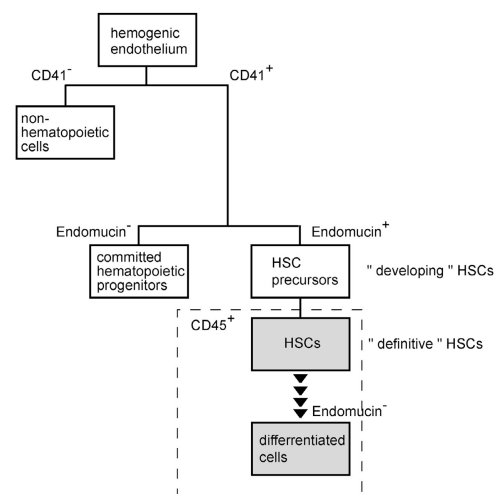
hemogenic endothelium

CD41$^-$

CD41$^+$

non-hematopoietic cells

Endomucin$^-$

Endomucin$^+$

committed hematopoietic progenitors

HSC precursors

" developing " HSCs

CD45$^+$

HSCs

" definitive " HSCs

Endomucin$^-$

differrentiated cells